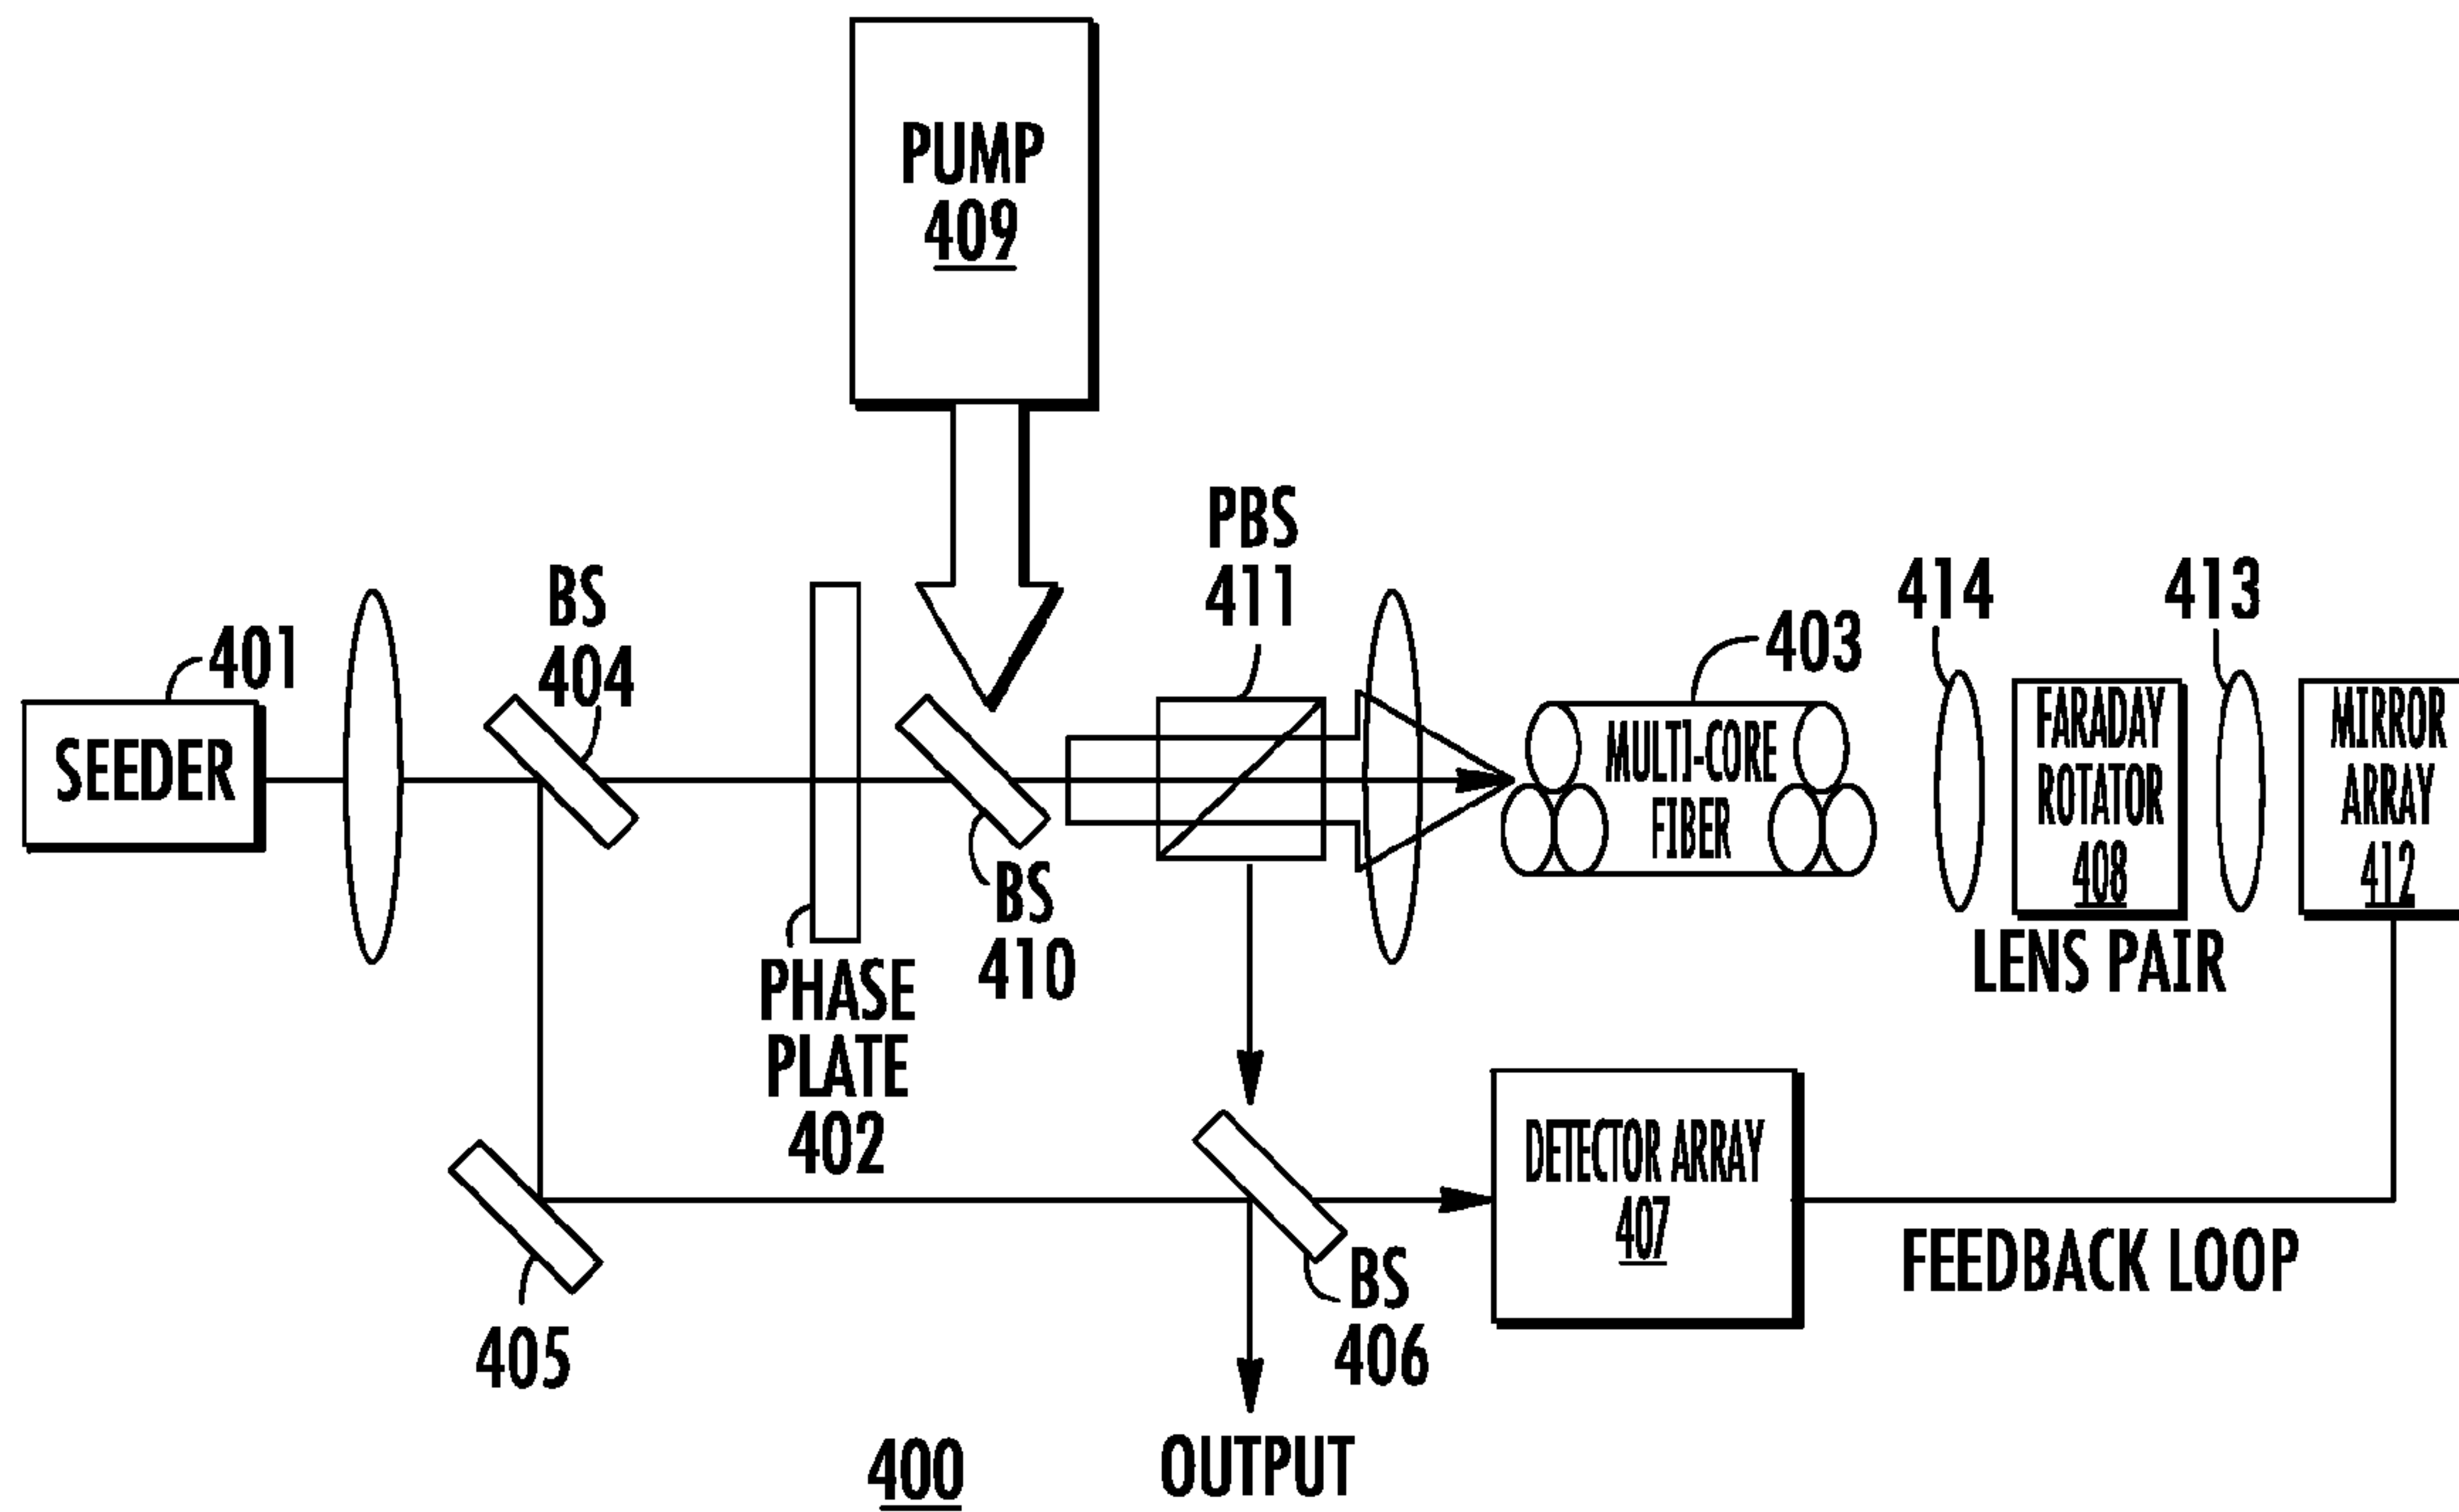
PUMP
409

PBS
411

414

413

BS
404

403

401

SEEDER

MULTI-CORE
FIBER

FARADAY
ROTATOR
408

MIRROR
ARRAY
412

BS
410

PHASE
PLATE
402

LENS PAIR

DETECTOR ARRAY
407

FEEDBACK LOOP

BS
406

405

400

OUTPUT